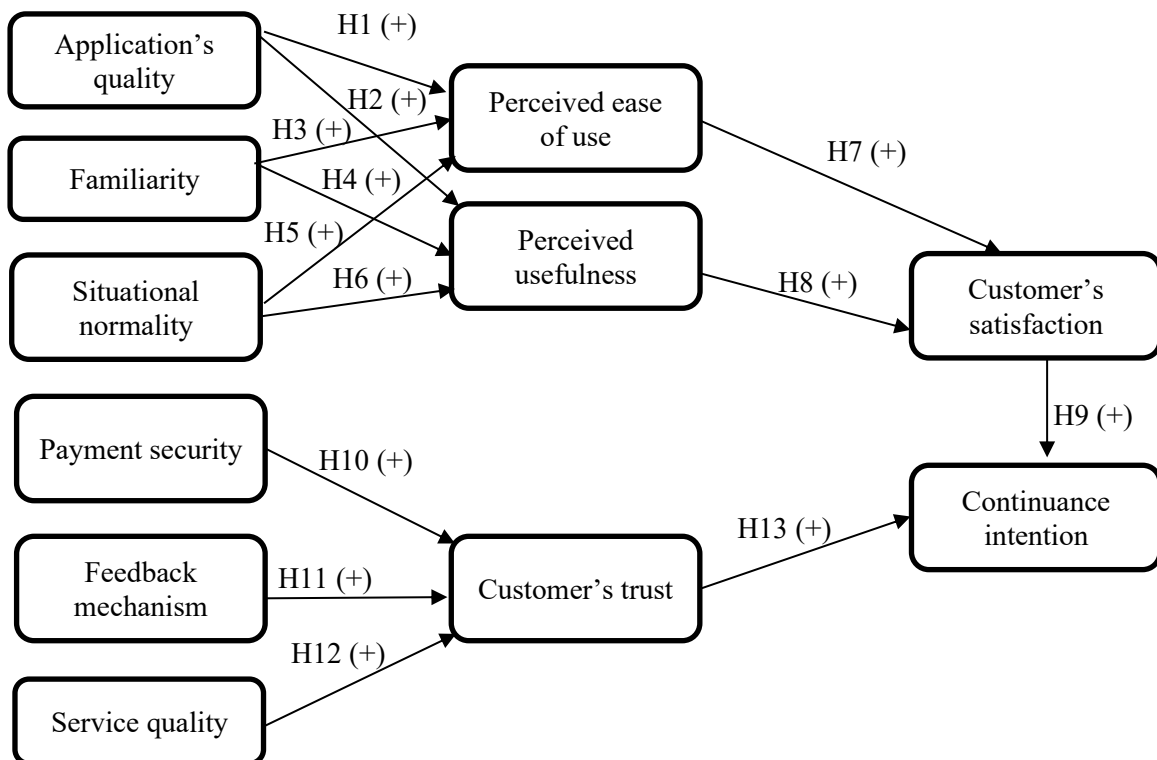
Application's quality

H1 (+)

H2 (+)

Perceived ease of use

H3 (+)

Familiarity

H4 (+)

H7 (+)

H5 (+)

Perceived usefulness

Situational normality

H6 (+)

H8 (+)

Customer's satisfaction

H9 (+)

Payment security

H10 (+)

Continuance intention

H13 (+)

Feedback mechanism

H11 (+)

Customer's trust

H12 (+)

Service quality